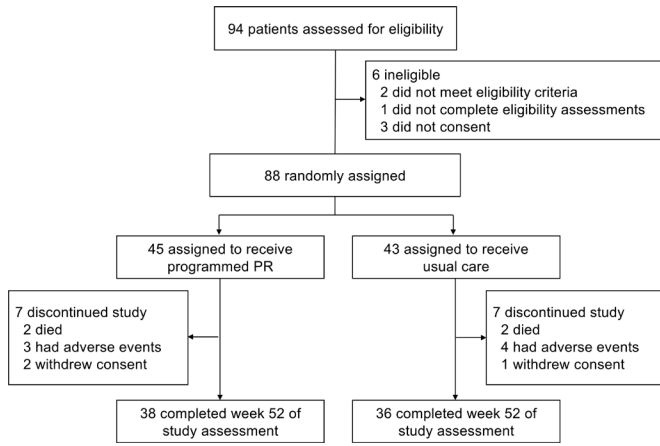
94 patients assessed for eligibility

6 ineligible
2 did not meet eligibility criteria
1 did not complete eligibility assessments
3 did not consent

88 randomly assigned

45 assigned to receive programmed PR

43 assigned to receive usual care

7 discontinued study
2 died
3 had adverse events
2 withdrew consent

7 discontinued study
2 died
4 had adverse events
1 withdrew consent

38 completed week 52 of study assessment

36 completed week 52 of study assessment